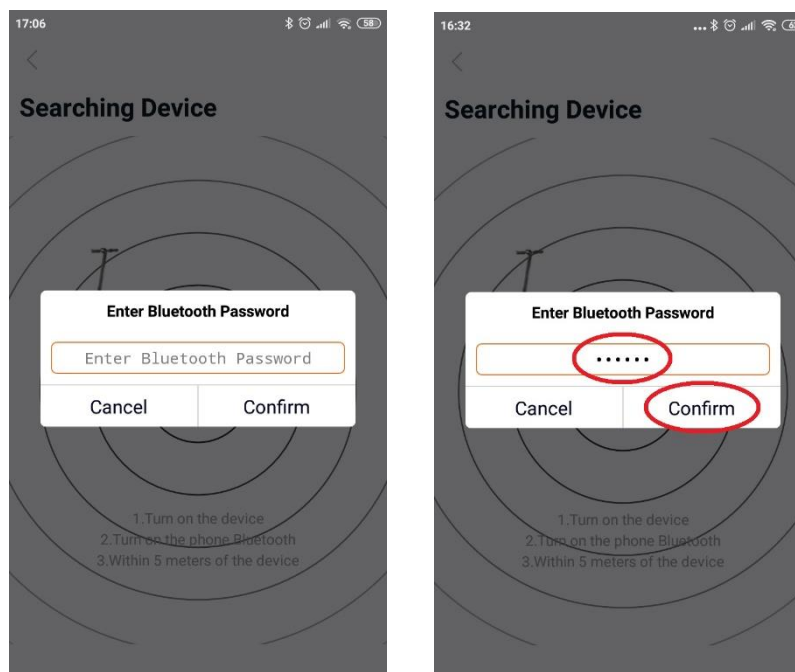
17:06

58

<

Searching Device

Enter Bluetooth Password

Enter Bluetooth Password

Cancel

Confirm

1.Turn on the device
2.Turn on the phone Bluetooth
3.Within 5 meters of the device

16:32

<

Searching Device

Enter Bluetooth Password

••••••

Cancel

Confirm

1.Turn on the device
2.Turn on the phone Bluetooth
3.Within 5 meters of the device